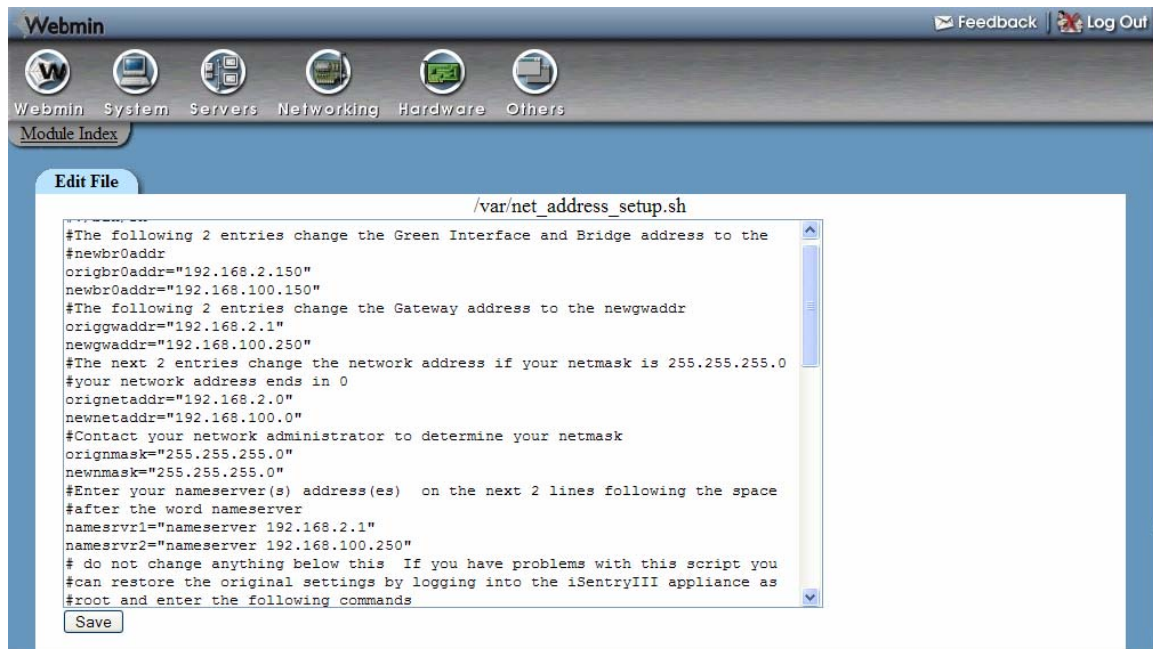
Webmin

Feedback | Log Out

Webmin System Servers Networking Hardware Others

Module Index

Edit File

/var/net_address_setup.sh

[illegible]
#The following 2 entries change the Green Interface and Bridge address to the
#newbr0addr
origbr0addr="192.168.2.150"
newbr0addr="192.168.100.150"
#The following 2 entries change the Gateway address to the newgwaddr
origgwaddr="192.168.2.1"
newgwaddr="192.168.100.250"
#The next 2 entries change the network address if your netmask is 255.255.255.0
#your network address ends in 0
orignetaddr="192.168.2.0"
newnetaddr="192.168.100.0"
#Contact your network administrator to determine your netmask
orignmask="255.255.255.0"
newnmask="255.255.255.0"
#Enter your nameserver(s) address(es)  on the next 2 lines following the space
#after the word nameserver
namesrvr1="nameserver 192.168.2.1"
namesrvr2="nameserver 192.168.100.250"
# do not change anything below this  If you have problems with this script you
#can restore the original settings by logging into the iSentryIII appliance as
#root and enter the following commands

Save